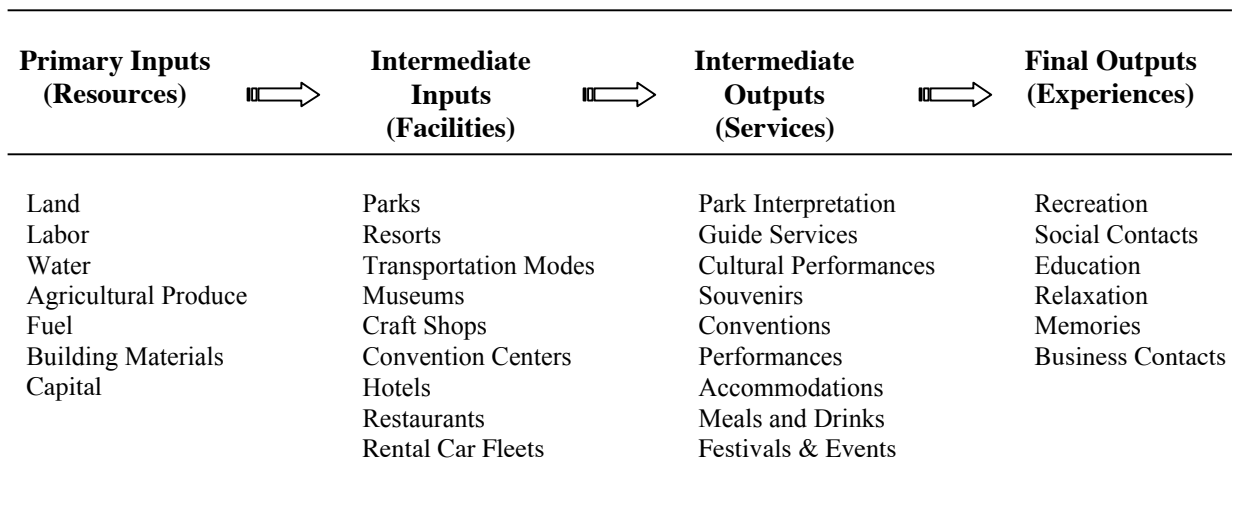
| Primary Inputs (Resources) | Intermediate Inputs (Facilities) | Intermediate Outputs (Services) | Final Outputs (Experiences) |
|---|---|---|---|
| Land | Parks | Park Interpretation | Recreation |
| Labor | Resorts | Guide Services | Social Contacts |
| Water | Transportation Modes | Cultural Performances | Education |
| Agricultural Produce | Museums | Souvenirs | Relaxation |
| Fuel | Craft Shops | Conventions | Memories |
| Building Materials | Convention Centers | Performances | Business Contacts |
| Capital | Hotels | Accommodations | |
| | Restaurants | Meals and Drinks | |
| | Rental Car Fleets | Festivals & Events | |